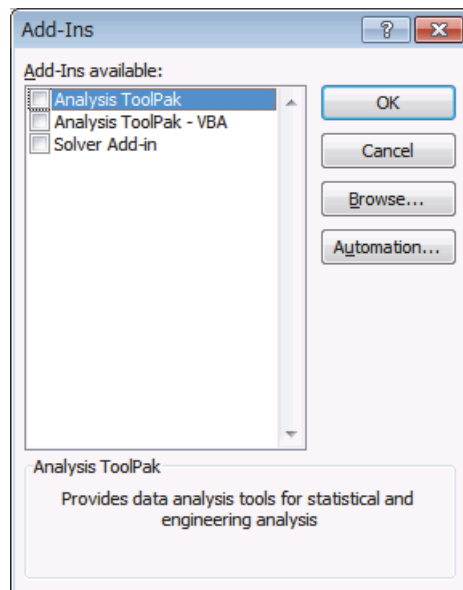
Add-Ins

?

Add-Ins available:

Analysis ToolPak
Analysis ToolPak - VBA
Solver Add-in

OK

Cancel

Browse...

Automation...

Analysis ToolPak

Provides data analysis tools for statistical and engineering analysis